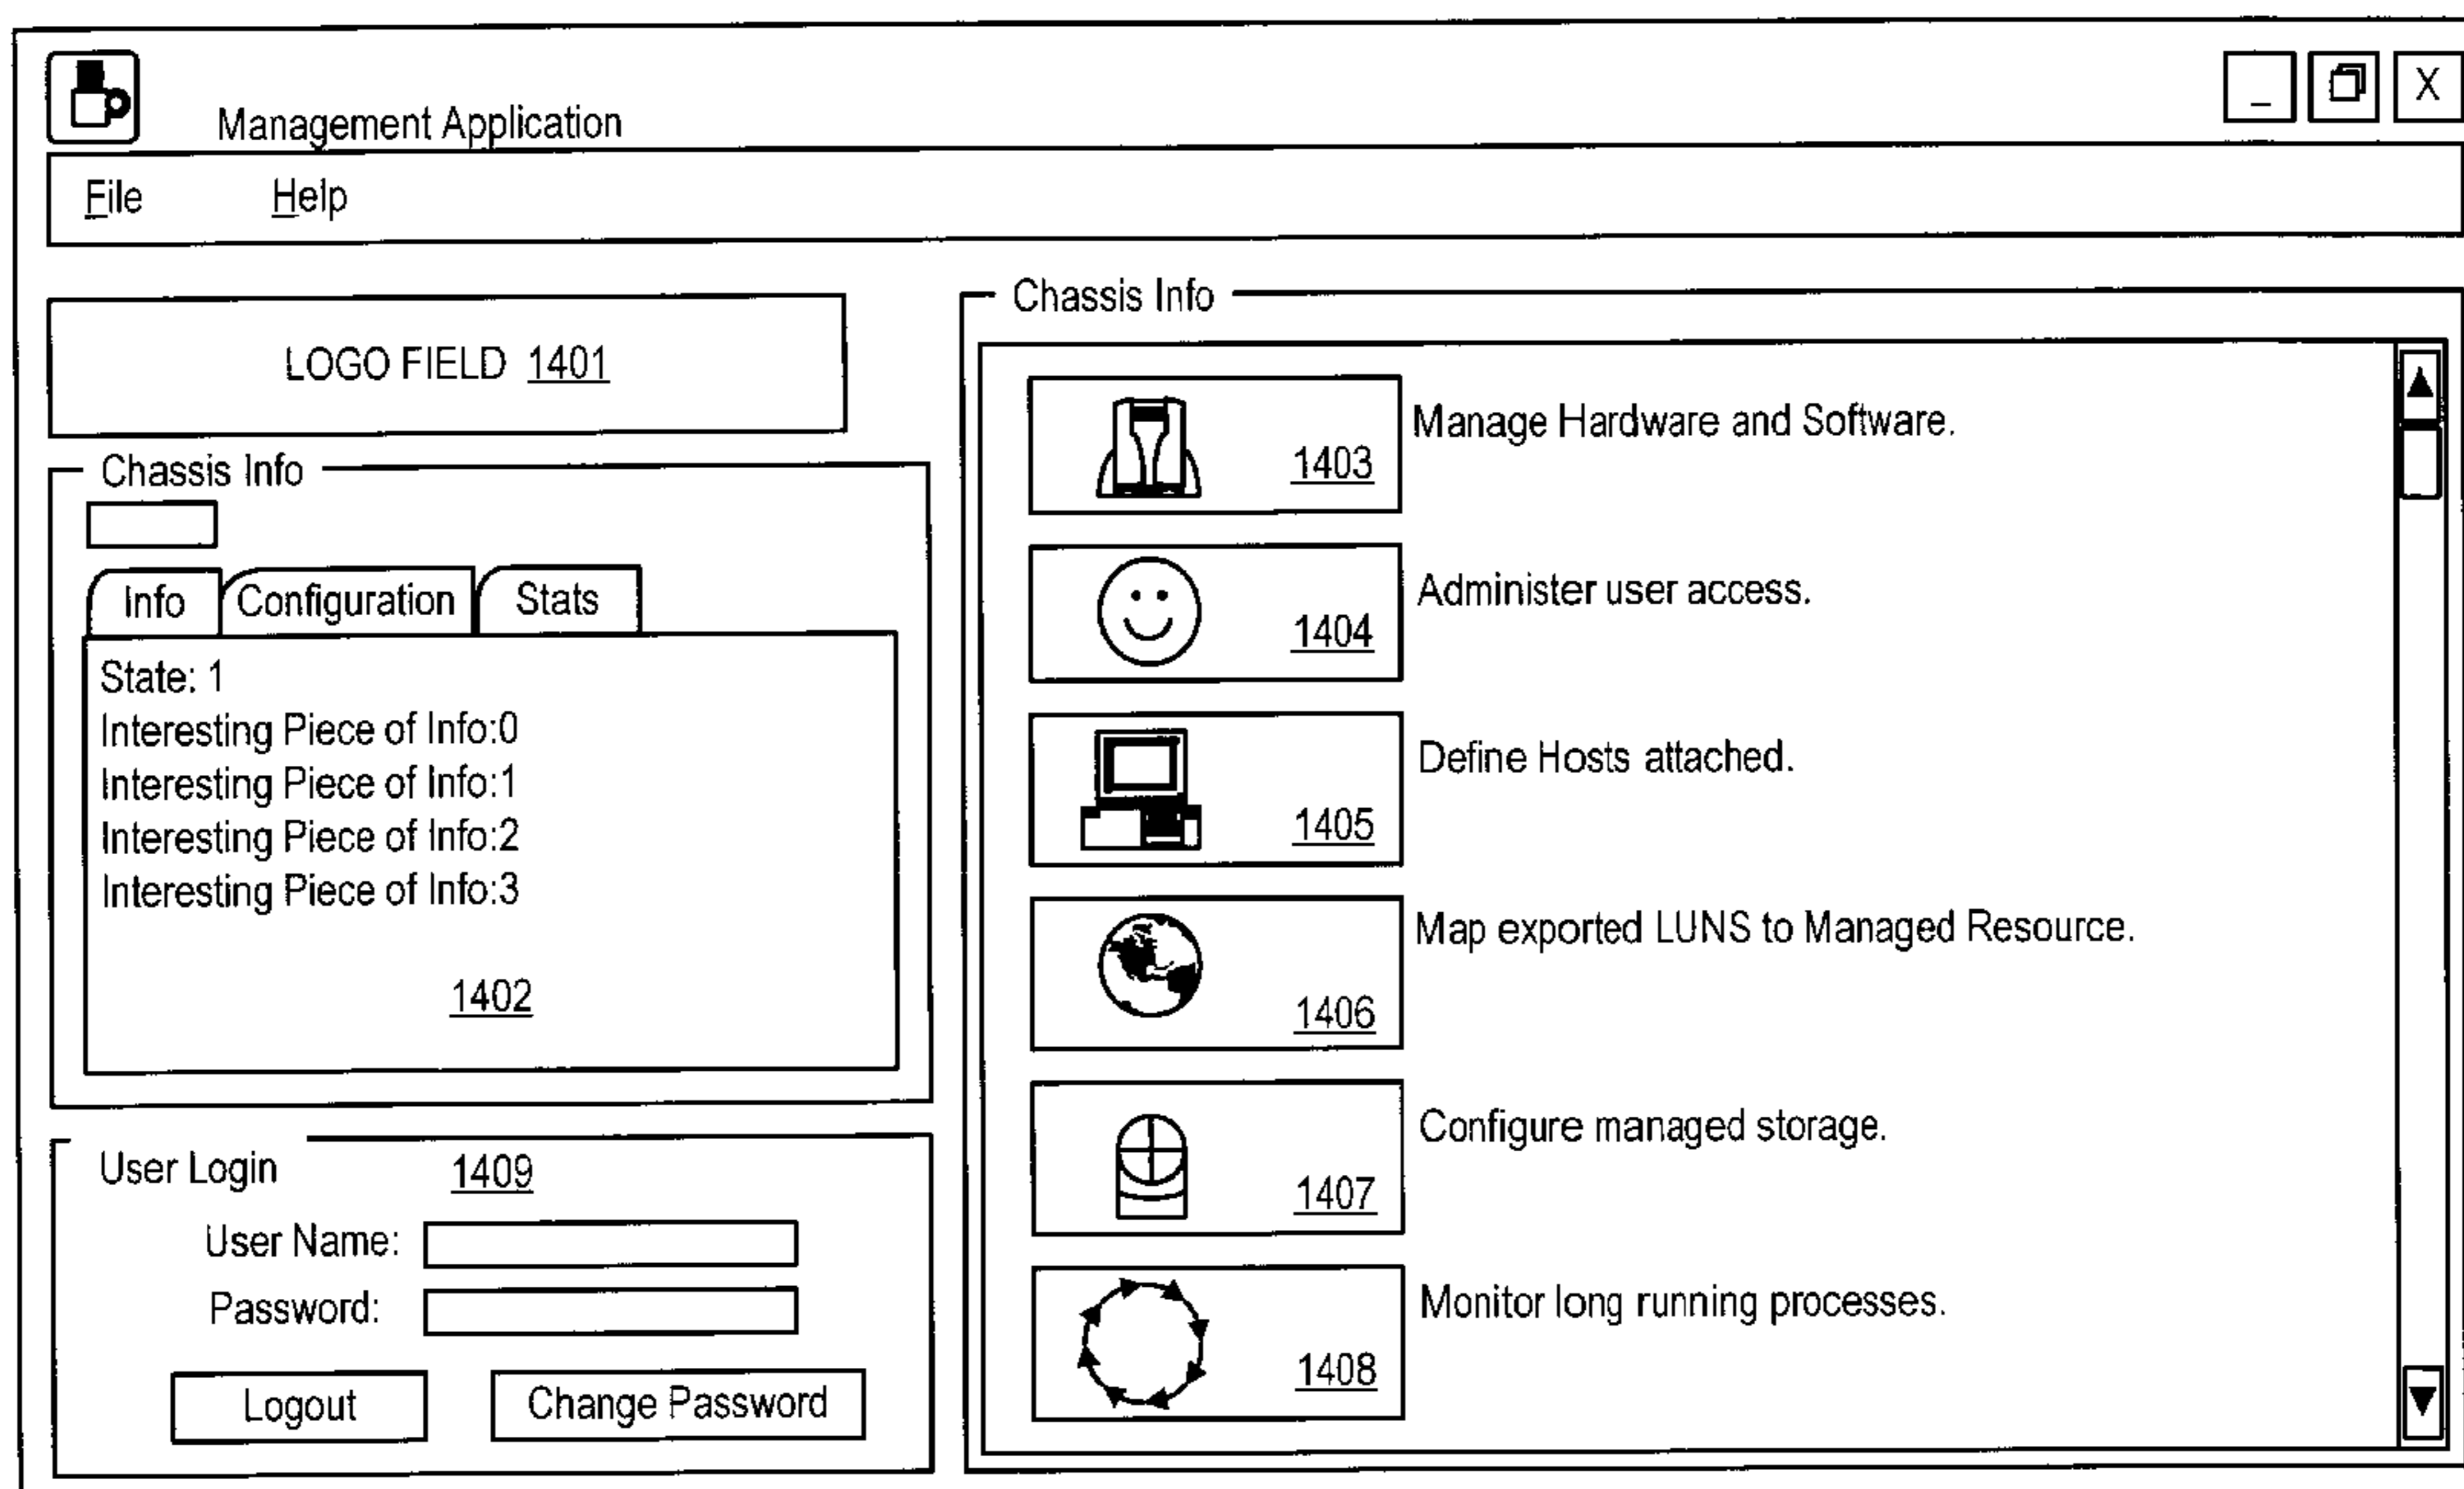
Management Application

_ X

File Help

LOGO FIELD 1401

Chassis Info

Info Configuration Stats

State: 1
Interesting Piece of Info:0
Interesting Piece of Info:1
Interesting Piece of Info:2
Interesting Piece of Info:3

1402

User Login 1409

User Name:
Password:

Logout Change Password

Chassis Info

1403 Manage Hardware and Software.

1404 Administer user access.

1405 Define Hosts attached.

1406 Map exported LUNS to Managed Resource.

1407 Configure managed storage.

1408 Monitor long running processes.